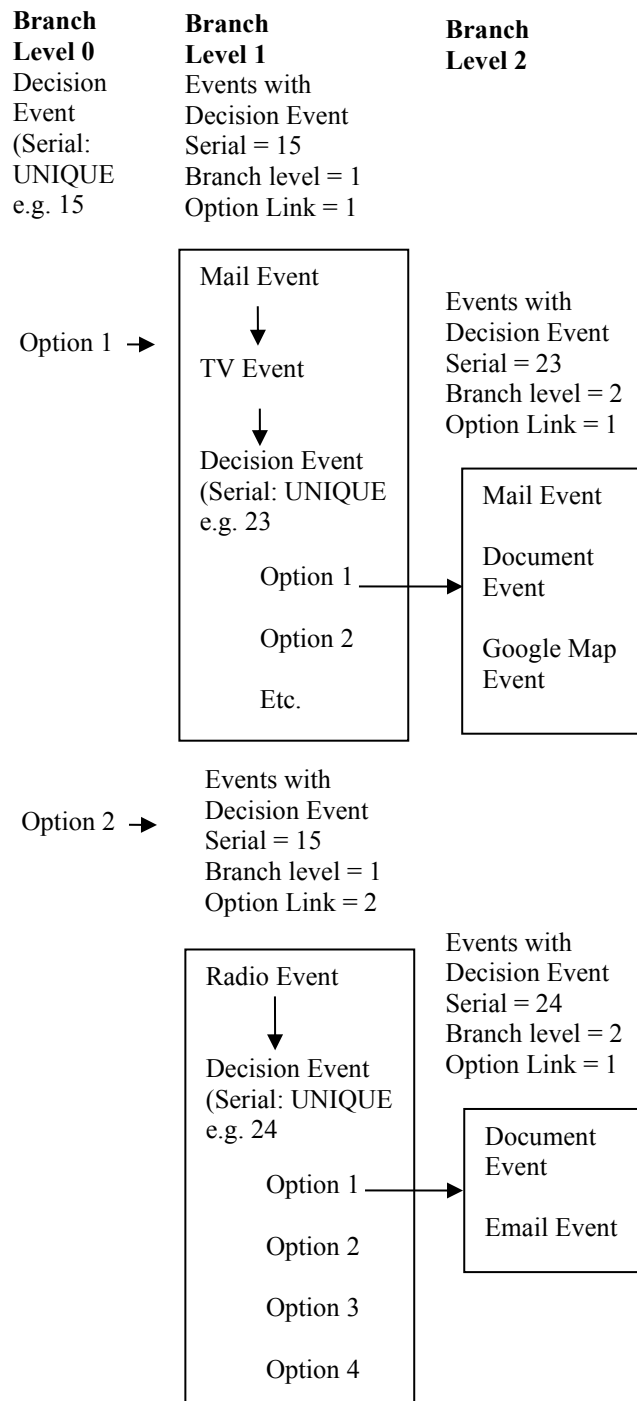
**Branch Level 0**
Decision Event (Serial: UNIQUE e.g. 15

**Branch Level 1**
Events with Decision Event Serial = 15 Branch level = 1 Option Link = 1

**Branch Level 2**

Option 1

Mail Event

TV Event

Decision Event (Serial: UNIQUE e.g. 23

Option 1

Option 2

Etc.

Events with Decision Event Serial = 23 Branch level = 2 Option Link = 1

Mail Event

Document Event

Google Map Event

Option 2

Events with Decision Event Serial = 15 Branch level = 1 Option Link = 2

Radio Event

Decision Event (Serial: UNIQUE e.g. 24

Option 1

Option 2

Option 3

Option 4

Events with Decision Event Serial = 24 Branch level = 2 Option Link = 1

Document Event

Email Event